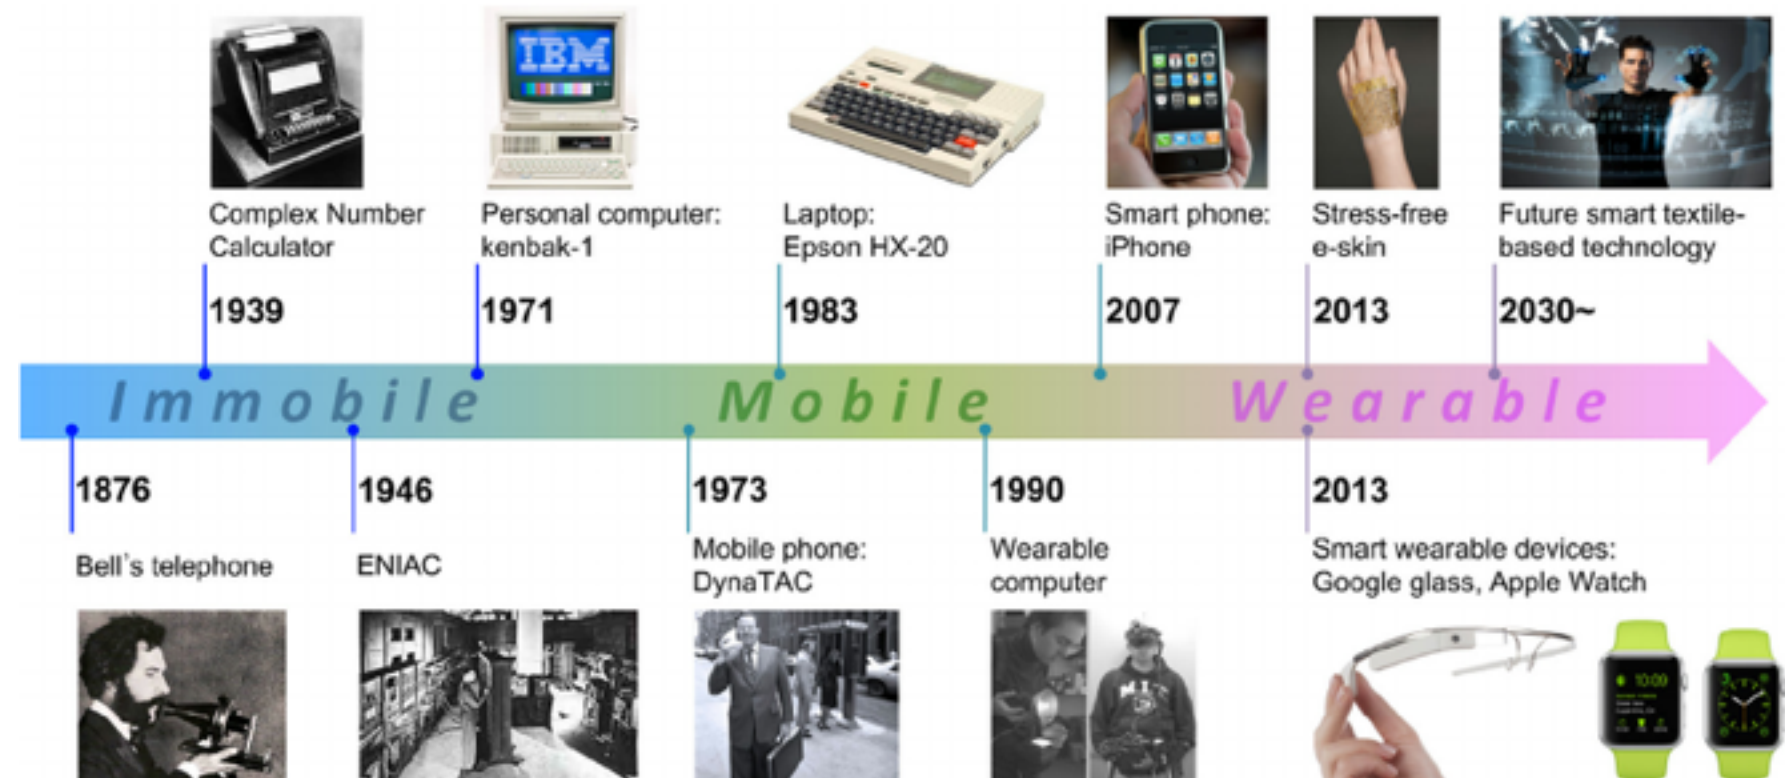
Complex Number Calculator

1939

Personal computer: kenbak-1

1971

Laptop: Epson HX-20

1983

Smart phone: iPhone

2007

Stress-free e-skin

2013

Future smart textile-based technology

2030~

Immobile Mobile Wearable

1876

Bell's telephone

1946

ENIAC

1973

Mobile phone: DynaTAC

1990

Wearable computer

2013

Smart wearable devices: Google glass, Apple Watch